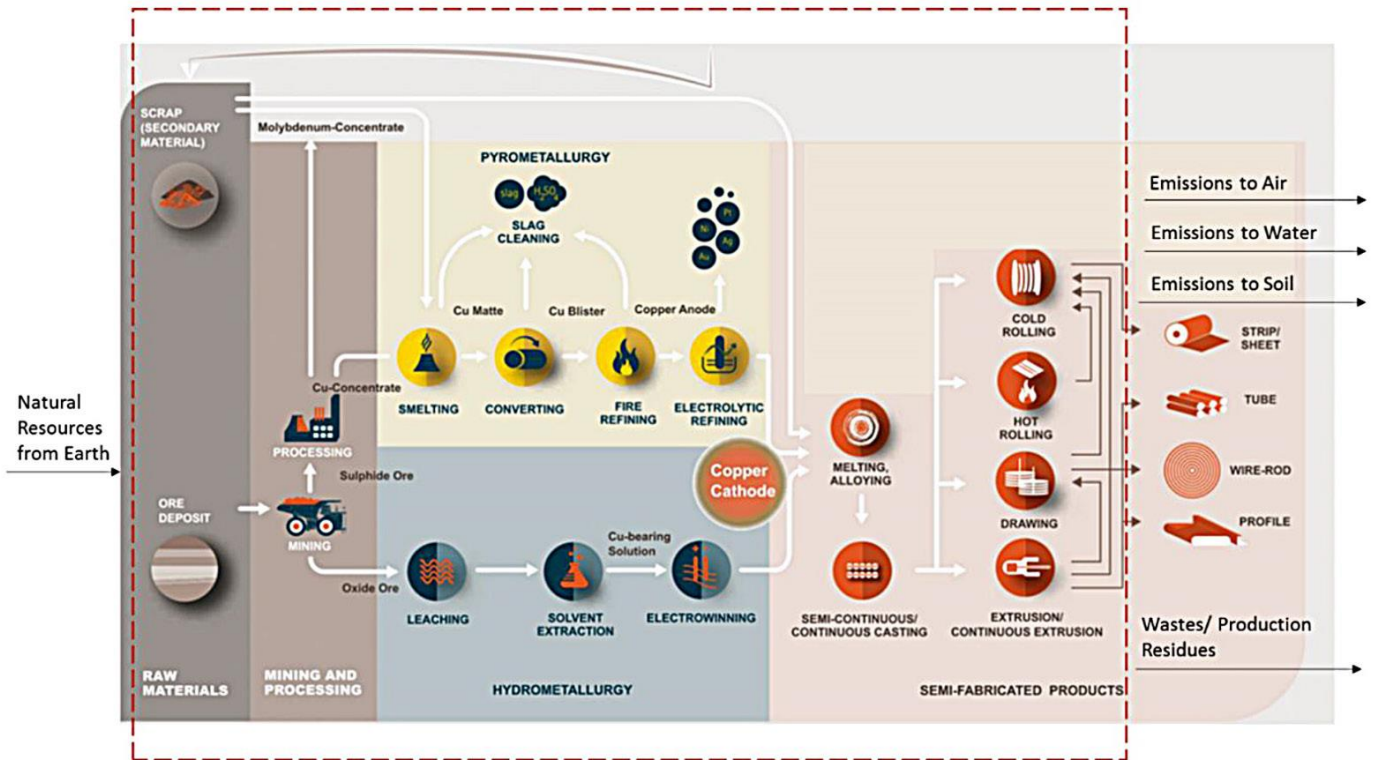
SCRAP (SECONDARY MATERIAL)

Molybdenum-Concentrate

PYROMETALLURGY

slag $H_2SO_4$

SLAG CLEANING

Pt Ni Ag Au

Cu Matte

Cu Blister

Copper Anode

Cu-Concentrate

SMELTING

CONVERTING

FIRE REFINING

ELECTROLYTIC REFINING

Natural Resources from Earth

PROCESSING

Sulphide Ore

ORE DEPOSIT

MINING

Oxide Ore

LEACHING

Cu-bearing Solution

SOLVENT EXTRACTION

ELECTROWINNING

Copper Cathode

MELTING, ALLOYING

SEMI-CONTINUOUS/ CONTINUOUS CASTING

COLD ROLLING

HOT ROLLING

DRAWING

EXTRUSION/ CONTINUOUS EXTRUSION

Emissions to Air

Emissions to Water

Emissions to Soil

STRIP/ SHEET

TUBE

WIRE-ROD

PROFILE

Wastes/ Production Residues

RAW MATERIALS

MINING AND PROCESSING

HYDROMETALLURGY

SEMI-FABRICATED PRODUCTS